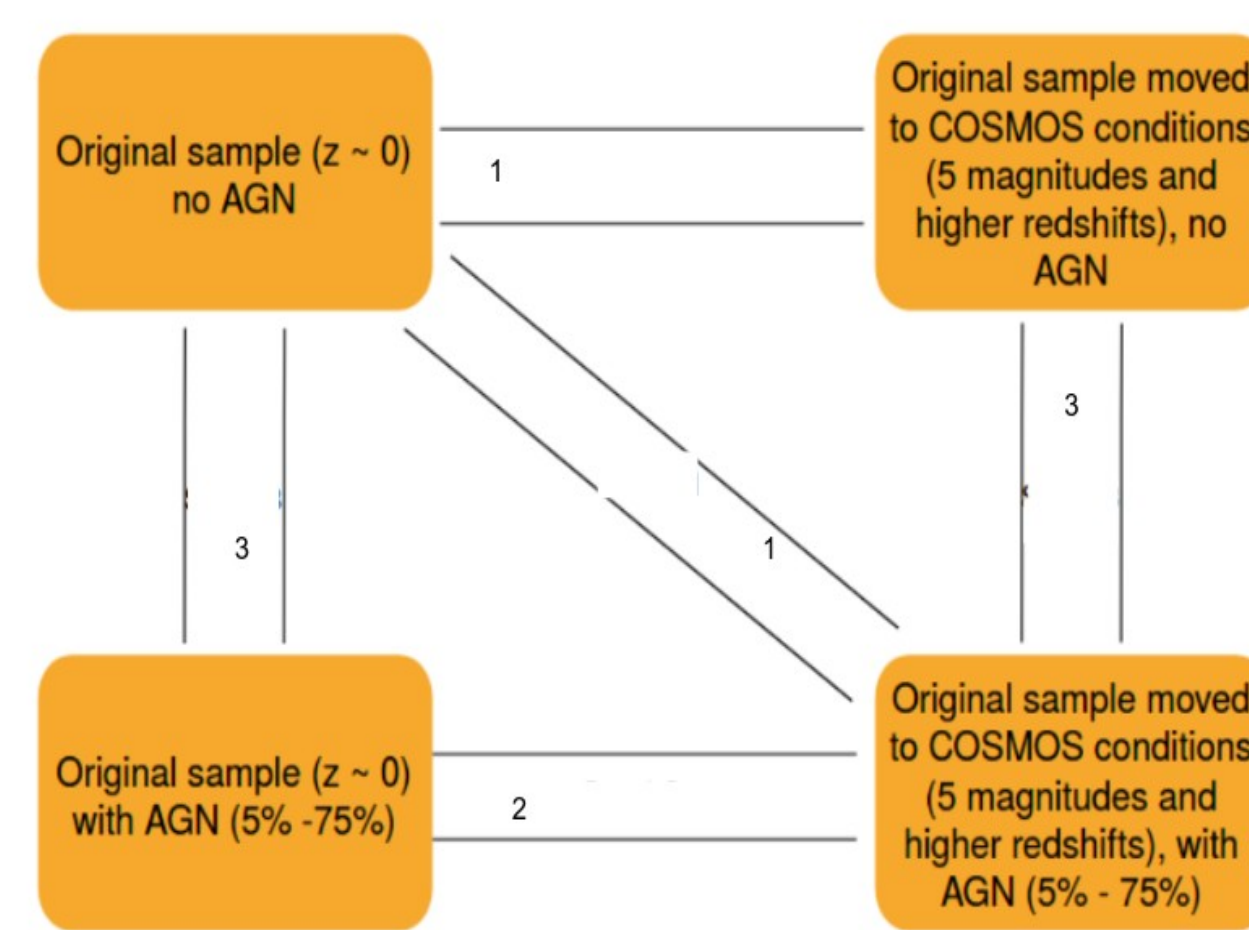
Original sample (z ~ 0) no AGN

1

Original sample moved to COSMOS conditions (5 magnitudes and higher redshifts), no AGN

3

3

1

Original sample (z ~ 0) with AGN (5% -75%)

2

Original sample moved to COSMOS conditions (5 magnitudes and higher redshifts), with AGN (5% - 75%)